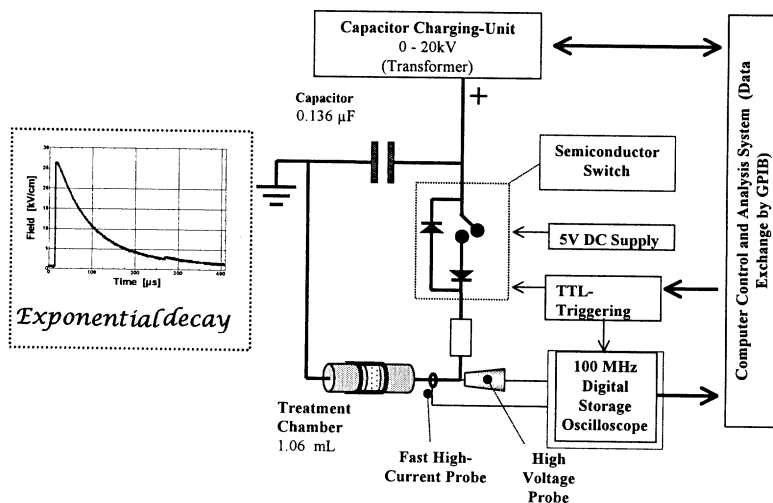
Capacitor Charging-Unit
0 - 20kV
(Transformer)

Capacitor
0.136 μF

+

Semiconductor Switch

5V DC Supply

TTL-Triggering

100 MHz Digital Storage Oscilloscope

Computer Control and Analysis System (Data Exchange by GPIB)

Field [kV/cm]
30
25
20
15
10
5
0
0
100
200
300
400
Time [μs]

Exponentialdecay

Treatment Chamber
1.06 mL

Fast High-Current Probe

High Voltage Probe